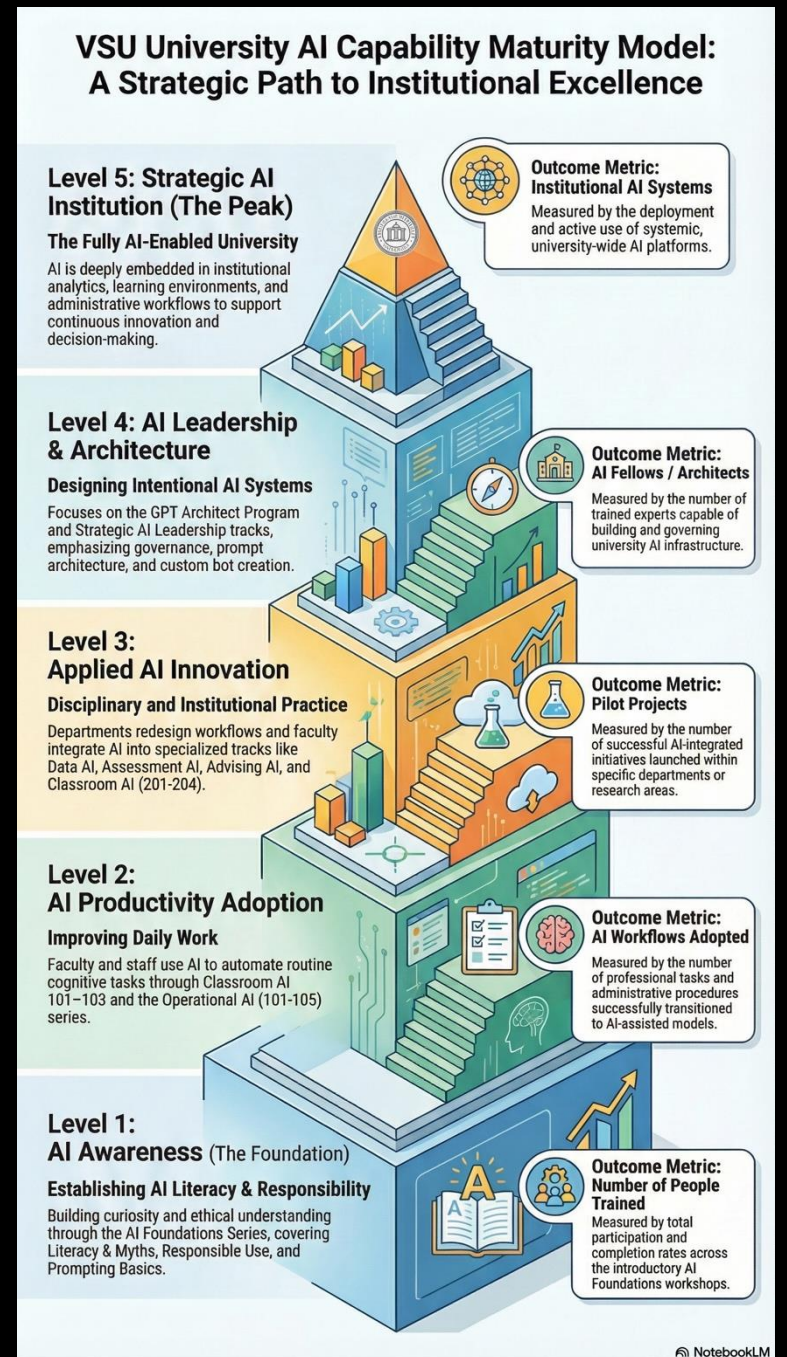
VSU University AI Capability Maturity Model: A Strategic Path to Institutional Excellence

Level 5: Strategic AI Institution (The Peak)

The Fully AI-Enabled University

AI is deeply embedded in institutional analytics, learning environments, and administrative workflows to support continuous innovation and decision-making.

Outcome Metric: Institutional AI Systems

Measured by the deployment and active use of systemic, university-wide AI platforms.

Level 4: AI Leadership & Architecture

Designing Intentional AI Systems

Focuses on the GPT Architect Program and Strategic AI Leadership tracks, emphasizing governance, prompt architecture, and custom bot creation.

Outcome Metric: AI Fellows / Architects

Measured by the number of trained experts capable of building and governing university AI infrastructure.

Level 3: Applied AI Innovation

Disciplinary and Institutional Practice

Departments redesign workflows and faculty integrate AI into specialized tracks like Data AI, Assessment AI, Advising AI, and Classroom AI (201-204).

Outcome Metric: Pilot Projects

Measured by the number of successful AI-integrated initiatives launched within specific departments or research areas.

Level 2: AI Productivity Adoption

Improving Daily Work

Faculty and staff use AI to automate routine cognitive tasks through Classroom AI 101–103 and the Operational AI (101-105) series.

Outcome Metric: AI Workflows Adopted

Measured by the number of professional tasks and administrative procedures successfully transitioned to AI-assisted models.

Level 1: AI Awareness (The Foundation)

Establishing AI Literacy & Responsibility

Building curiosity and ethical understanding through the AI Foundations Series, covering Literacy & Myths, Responsible Use, and Prompting Basics.

Outcome Metric: Number of People Trained

Measured by total participation and completion rates across the introductory AI Foundations workshops.

NotebookLM